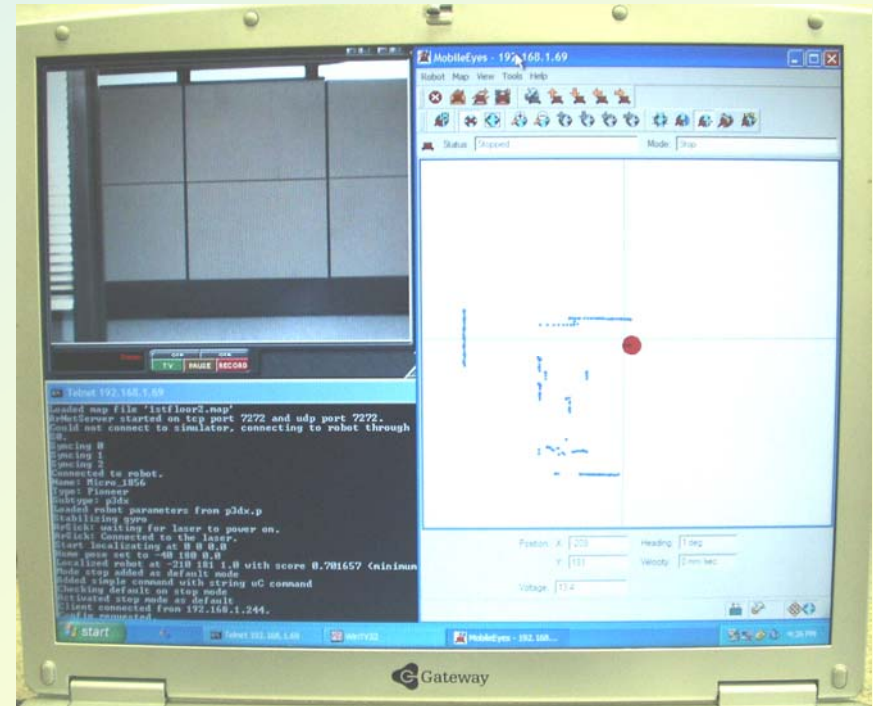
TV PAUSE RECORD

Telnet 192.168.1.69

Loaded map file '1stfloor2.map'
ArNetServer started on tcp port 7272 and udp port 7272.
Could not connect to simulator, connecting to robot through
S0.
Syncing 0
Syncing 1
Syncing 2
Connected to robot.
Name: Micro_1856
Type: Pioneer
Subtype: p3dx
Loaded robot parameters from p3dx.p
Stabilizing gyro
ArSick: waiting for laser to power on.
ArSick: Connected to the laser.
Start localizing at 0 0 0.0
Home pose set to -40 180 0.0
Localized robot at -210 181 1.0 with score 0.701657 (minimum
Mode stop added as default mode
Added simple command with string uC command
Checking default on stop mode
Activated stop mode as default
Client connected from 192.168.1.244.
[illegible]

MobileEyes - 192.168.1.69

Robot Map View Tools Help

Status Stopped

Mode Stop

Position X 203

Y 181

Heading 1 deg

Velocity 0 mm/sec

Voltage 13.4

start

Telnet 192.168.1.69

WinTV32

MobileEyes - 192.168...

Gateway